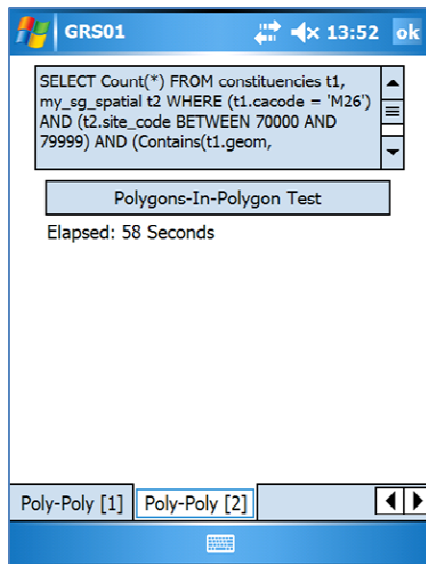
GRS01

13:52 ok

SELECT Count(*) FROM constituencies t1, my_sg_spatial t2 WHERE (t1.cacode = 'M26') AND (t2.site_code BETWEEN 70000 AND 79999) AND (Contains(t1.geom,

Polygons-In-Polygon Test

Elapsed: 58 Seconds

Poly-Poly [1]
Poly-Poly [2]